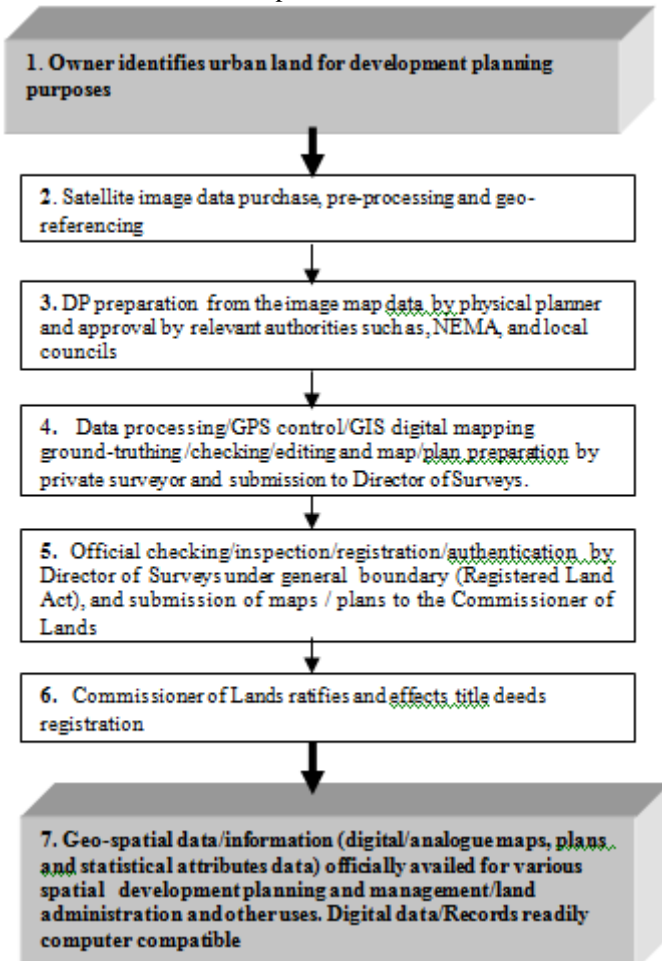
1. Owner identifies urban land for development planning purposes

2. Satellite image data purchase, pre-processing and geo-referencing

3. DP preparation from the image map data by physical planner and approval by relevant authorities such as, NEMA, and local councils

4. Data processing/GPS control/GIS digital mapping ground-truthing /checking/editing and map/plan preparation by private surveyor and submission to Director of Surveys.

5. Official checking/inspection/registration/authentication by Director of Surveys under general boundary (Registered Land Act), and submission of maps / plans to the Commissioner of Lands

6. Commissioner of Lands ratifies and effects title deeds registration

7. Geo-spatial data/information (digital/analogue maps, plans and statistical attributes data) officially availed for various spatial development planning and management/land administration and other uses. Digital data/Records readily computer compatible